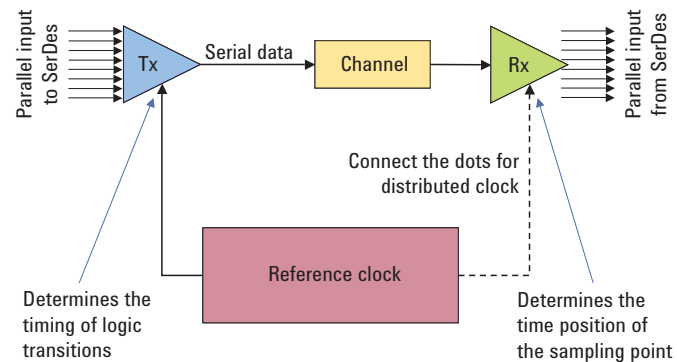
Parallel input to SerDes

Tx

Serial data

Channel

Rx

Parallel input from SerDes

Connect the dots for distributed clock

Reference clock

Determines the timing of logic transitions

Determines the time position of the sampling point